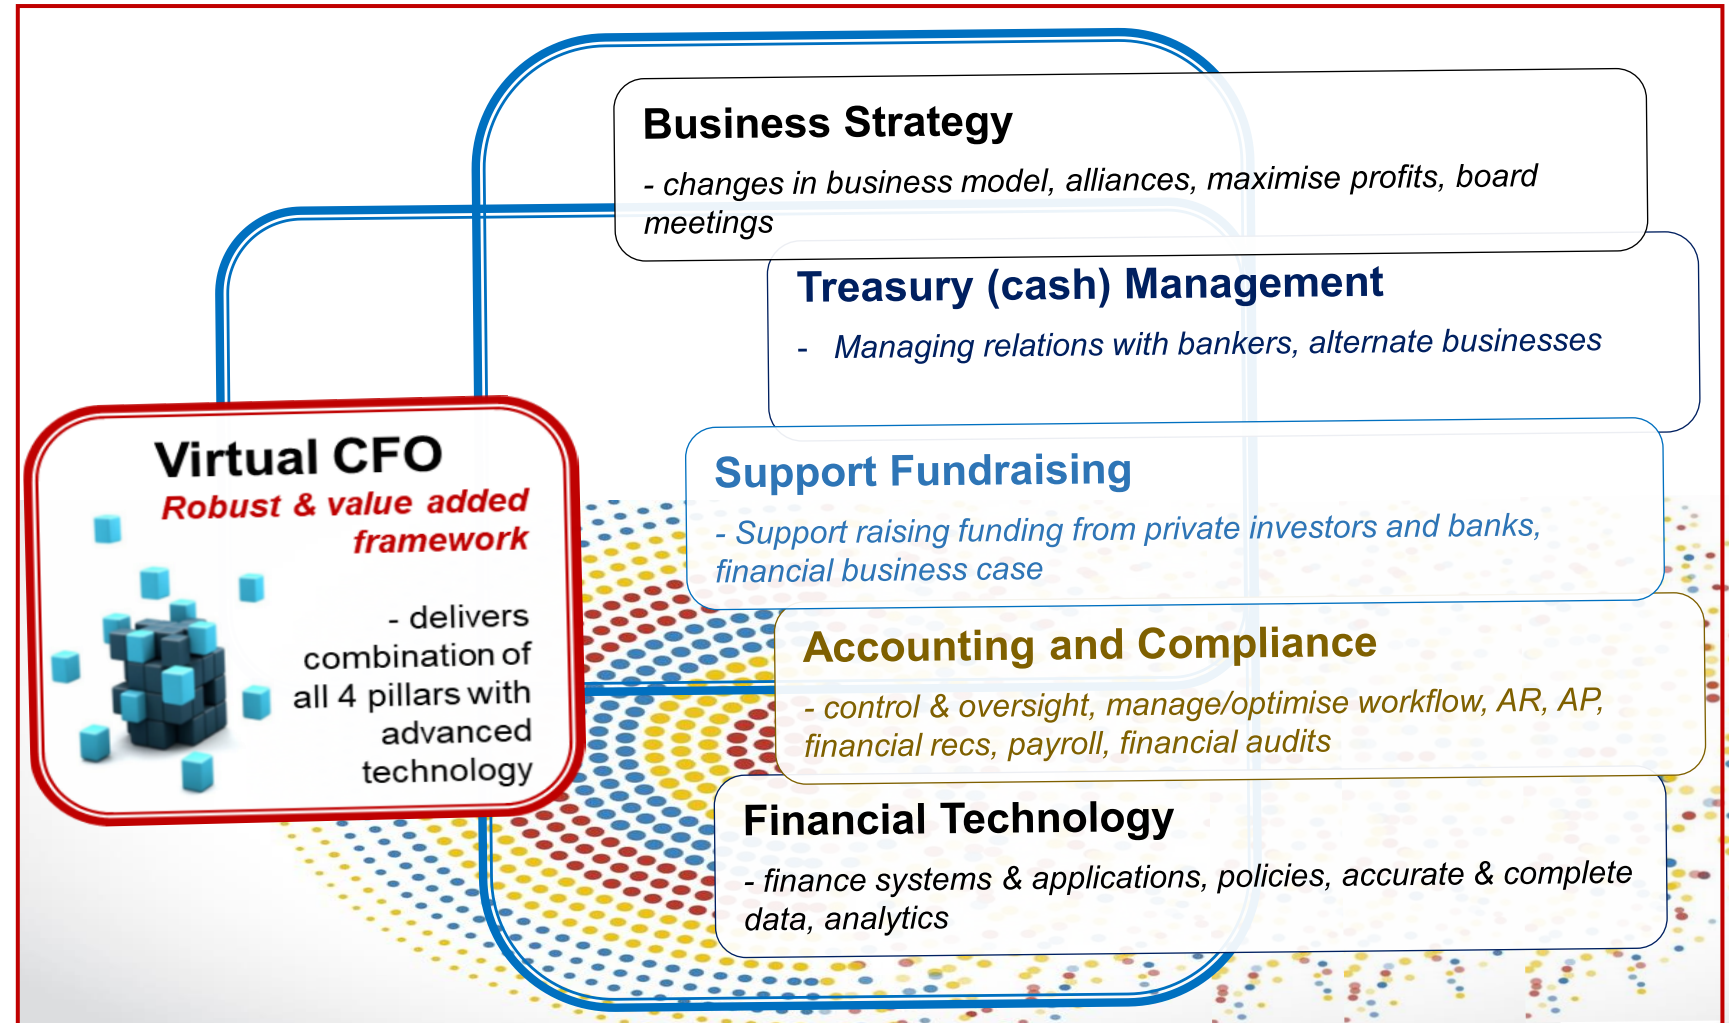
Virtual CFO
Robust & value added framework

- delivers combination of all 4 pillars with advanced technology

Business Strategy
- changes in business model, alliances, maximise profits, board meetings

Treasury (cash) Management
- Managing relations with bankers, alternate businesses

Support Fundraising
- Support raising funding from private investors and banks, financial business case

Accounting and Compliance
- control & oversight, manage/optimise workflow, AR, AP, financial recs, payroll, financial audits

Financial Technology
- finance systems & applications, policies, accurate & complete data, analytics